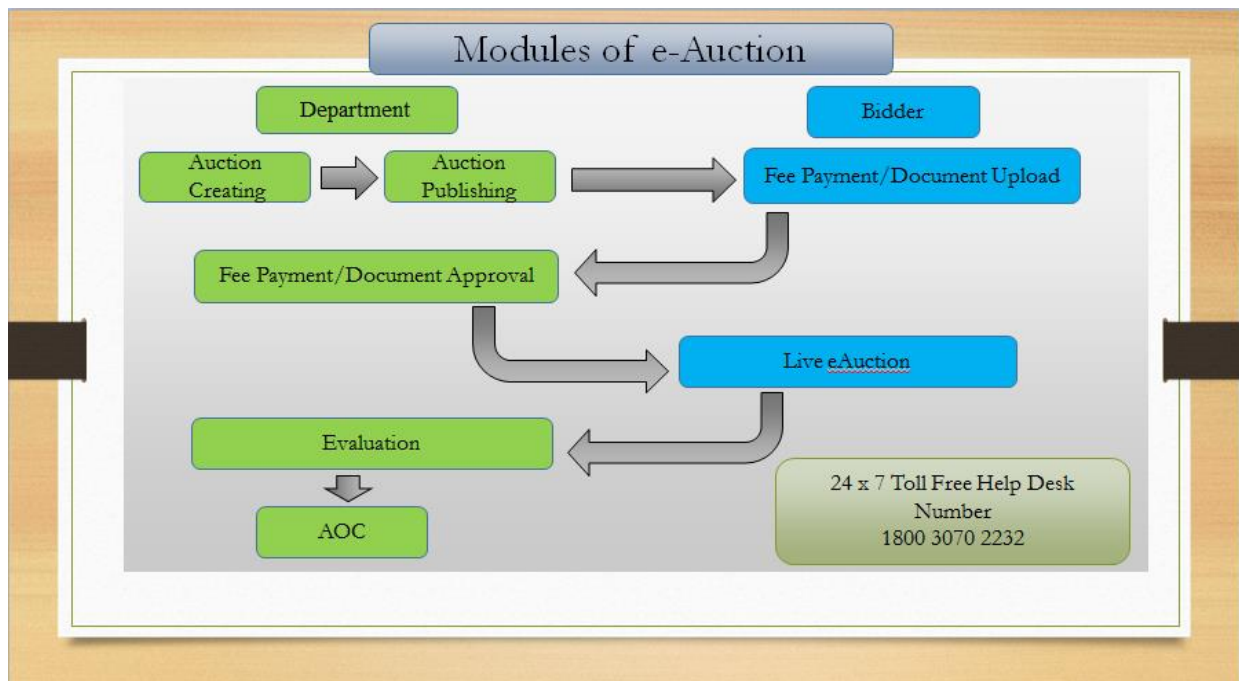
Modules of e-Auction

Department

Bidder

Auction Creating

Auction Publishing

Fee Payment/Document Upload

Fee Payment/Document Approval

Live eAuction

Evaluation

AOC

24 x 7 Toll Free Help Desk Number
1800 3070 2232